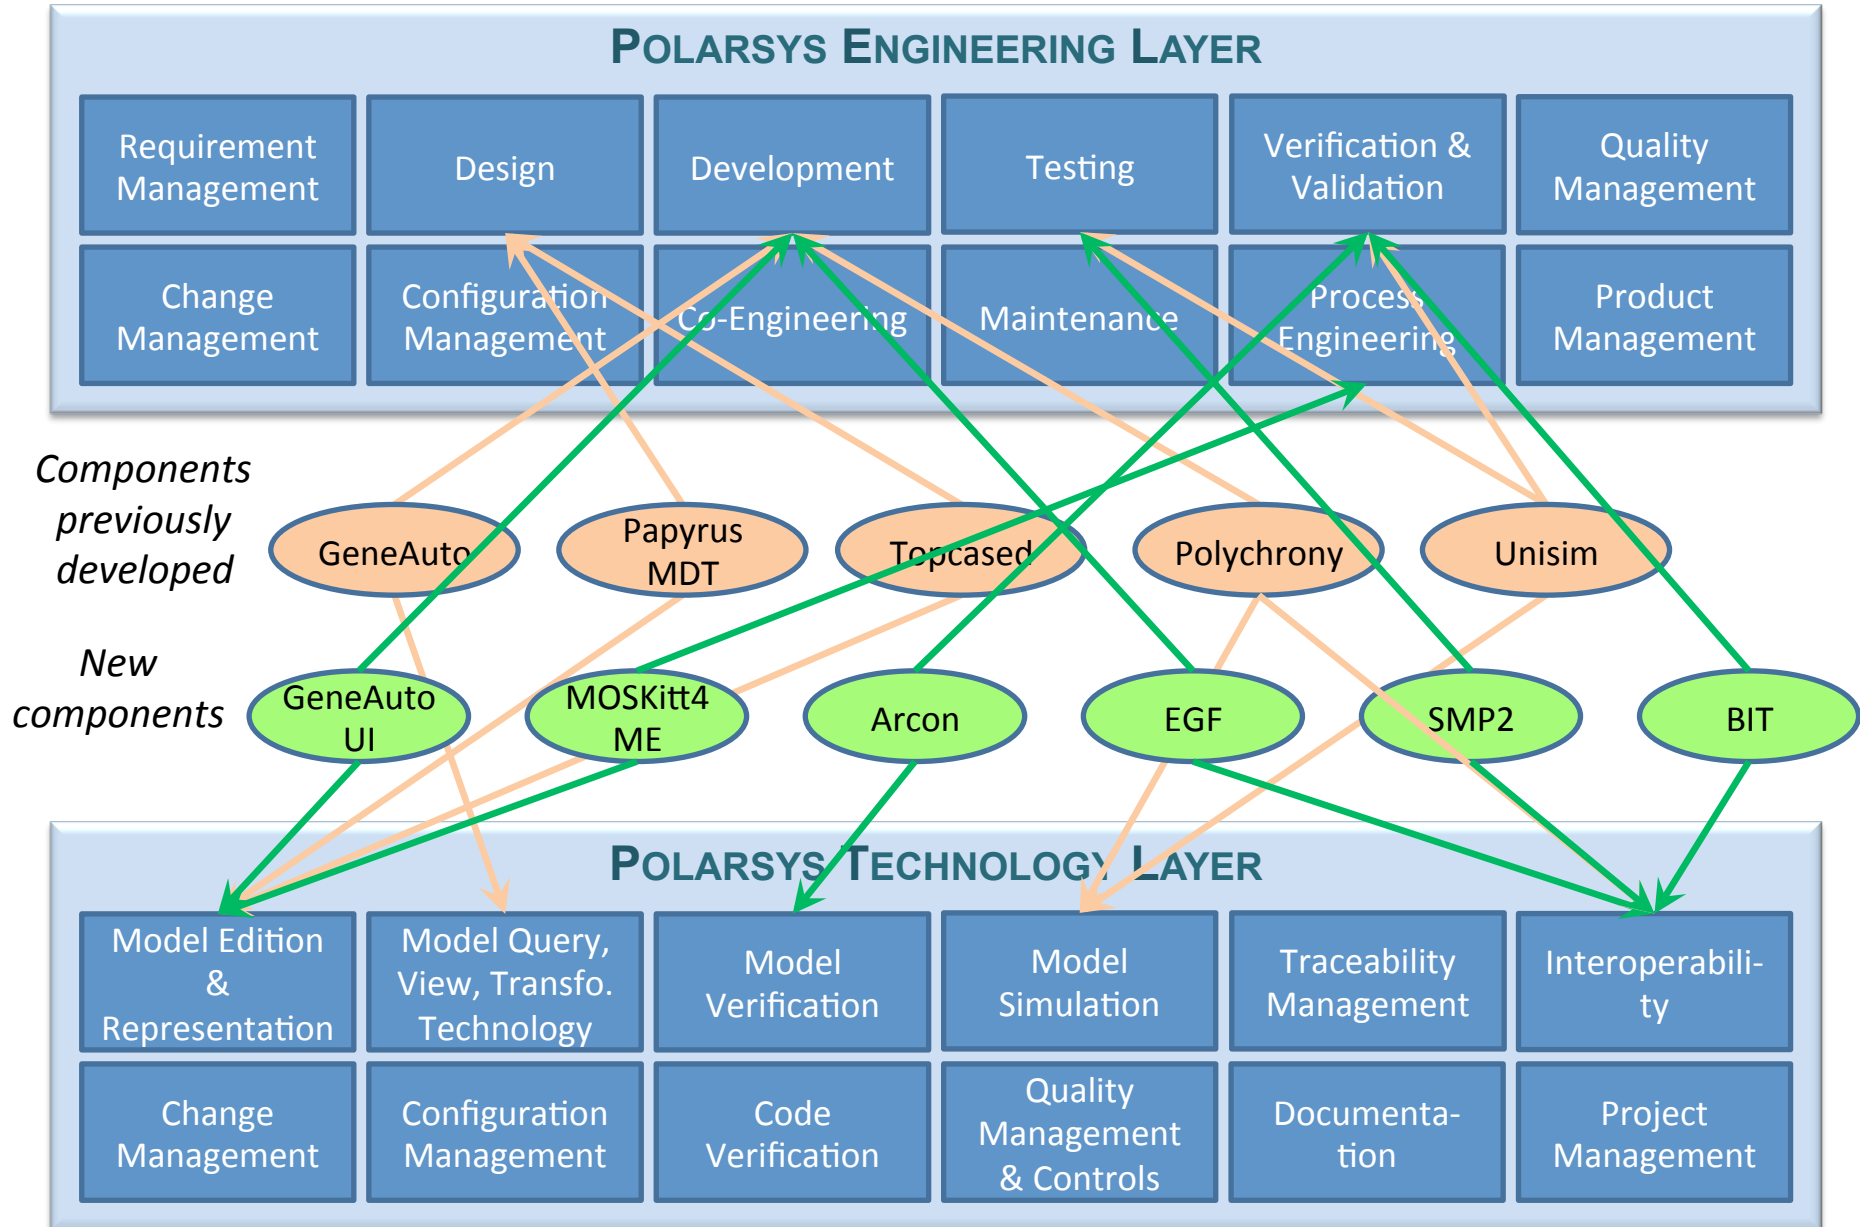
POLARSYS ENGINEERING LAYER

| Requirement Management | Design | Development | Testing | Verification & Validation | Quality Management |
|---|---|---|---|---|---|
| Change Management | Configuration Management | Co-Engineering | Maintenance | Process Engineering | Product Management |

Components previously developed

GeneAuto

Papyrus MDT

Topcased

Polychrony

Unisim

New components

GeneAuto UI

MOSKitt4 ME

Arcon

EGF

SMP2

BIT

POLARSYS TECHNOLOGY LAYER

| Model Edition & Representation | Model Query, View, Transfo. Technology | Model Verification | Model Simulation | Traceability Management | Interoperability |
|---|---|---|---|---|---|
| Change Management | Configuration Management | Code Verification | Quality Management & Controls | Documentation | Project Management |